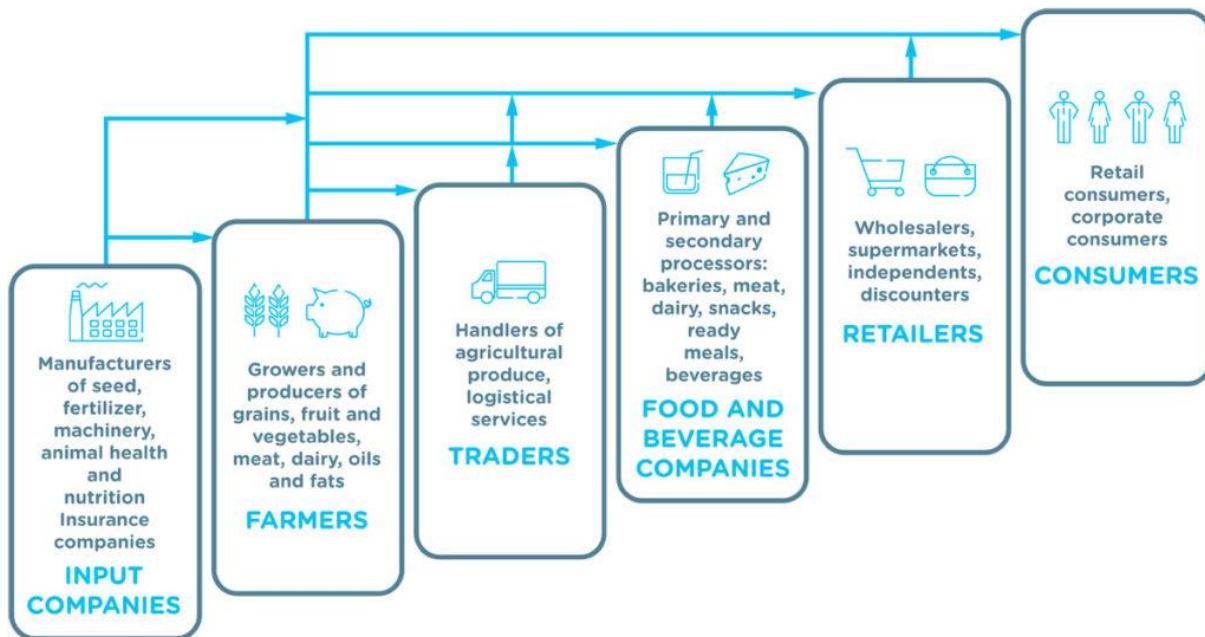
Manufacturers of seed, fertilizer, machinery, animal health and nutrition Insurance companies

INPUT COMPANIES

Growers and producers of grains, fruit and vegetables, meat, dairy, oils and fats

FARMERS

Handlers of agricultural produce, logistical services

TRADERS

Primary and secondary processors: bakeries, meat, dairy, snacks, ready meals, beverages

FOOD AND BEVERAGE COMPANIES

Wholesalers, supermarkets, independents, discounters

RETAILERS

Retail consumers, corporate consumers

CONSUMERS